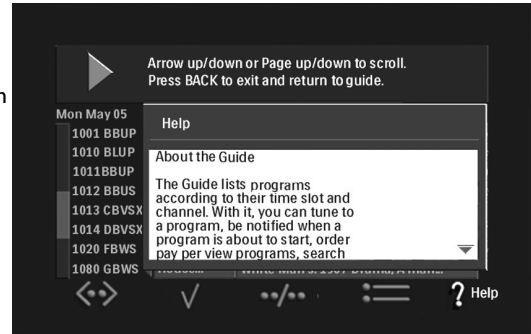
Arrow up/down or Page up/down to scroll.
Press BACK to exit and return to guide.

Mon May 05
1001 BBUP
1010 BLUP
1011BBUP
1012 BBUS
1013 CBVSX
1014 DBVSX
1020 FBWS
1080 GBWS

Help

About the Guide

The Guide lists programs according to their time slot and channel. With it, you can tune to a program, be notified when a program is about to start, order pay per view programs, search

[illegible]

Help